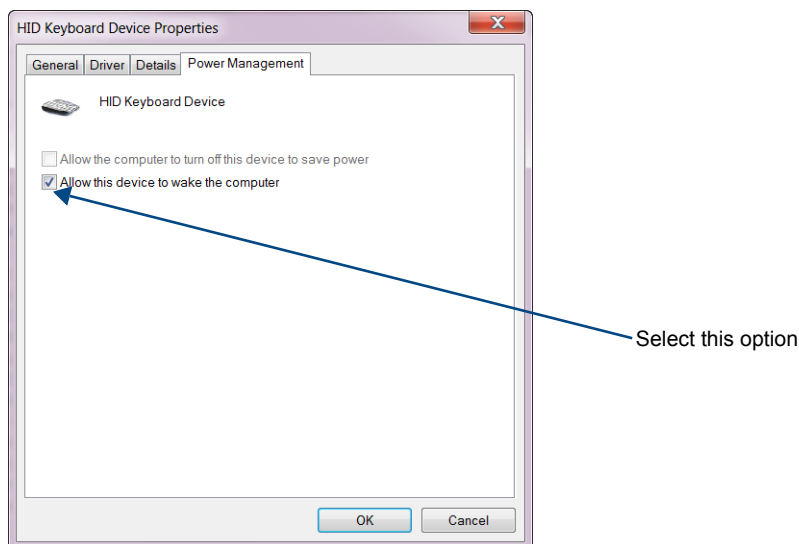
HID Keyboard Device Properties

General | Driver | Details | Power Management

HID Keyboard Device

Allow the computer to turn off this device to save power

Allow this device to wake the computer

Select this option

OK | Cancel